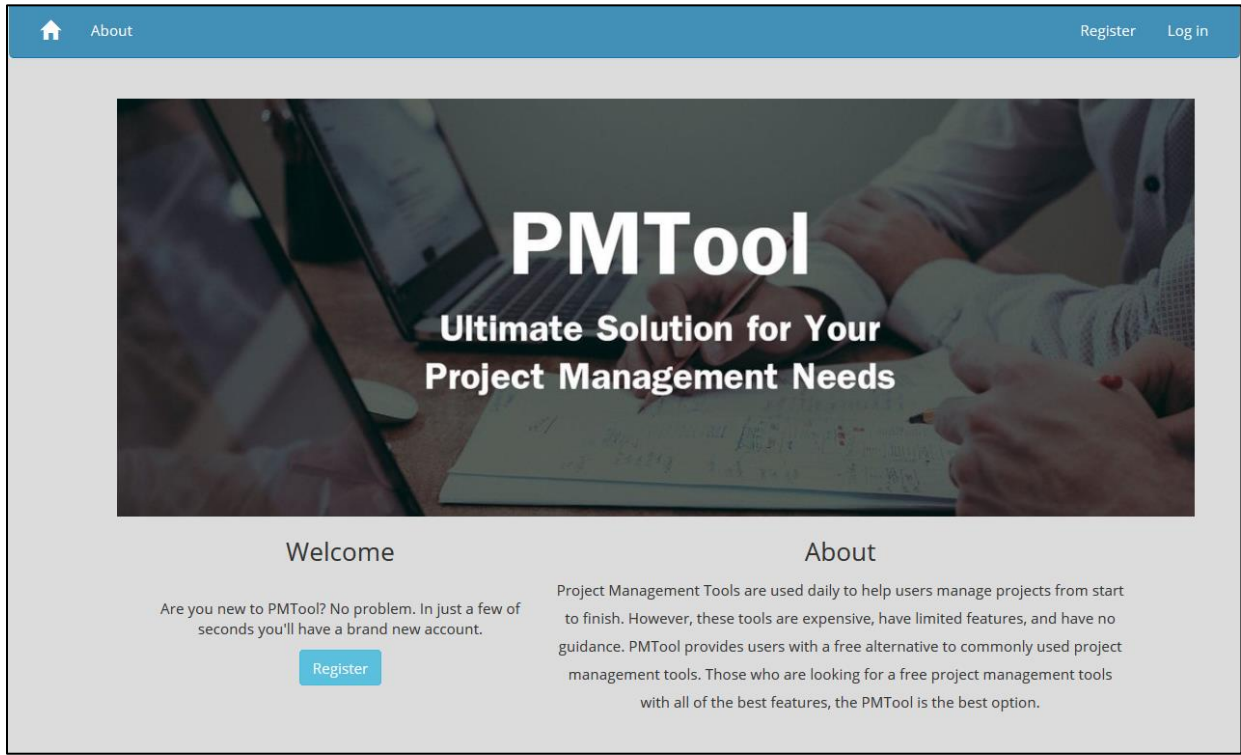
About

Register Log in

PMTool

Ultimate Solution for Your Project Management Needs

Welcome

Are you new to PMTool? No problem. In just a few of seconds you'll have a brand new account.

Register

About

Project Management Tools are used daily to help users manage projects from start to finish. However, these tools are expensive, have limited features, and have no guidance. PMTool provides users with a free alternative to commonly used project management tools. Those who are looking for a free project management tools with all of the best features, the PMTool is the best option.